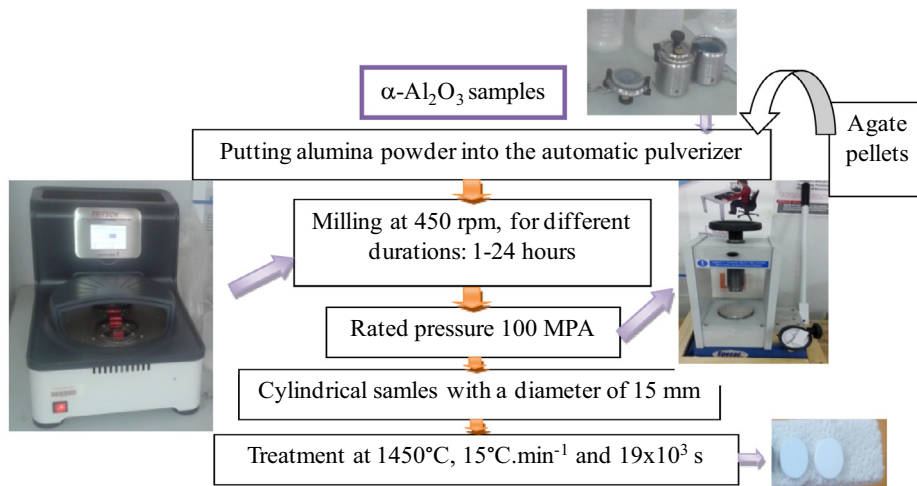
$\alpha$-$Al_2O_3$ samples

Agate pellets

Putting alumina powder into the automatic pulverizer

Milling at 450 rpm, for different durations: 1-24 hours

Rated pressure 100 MPA

Cylindrical samles with a diameter of 15 mm

Treatment at 1450°C, 15°C.min$^{-1}$ and 19x10$^3$ s